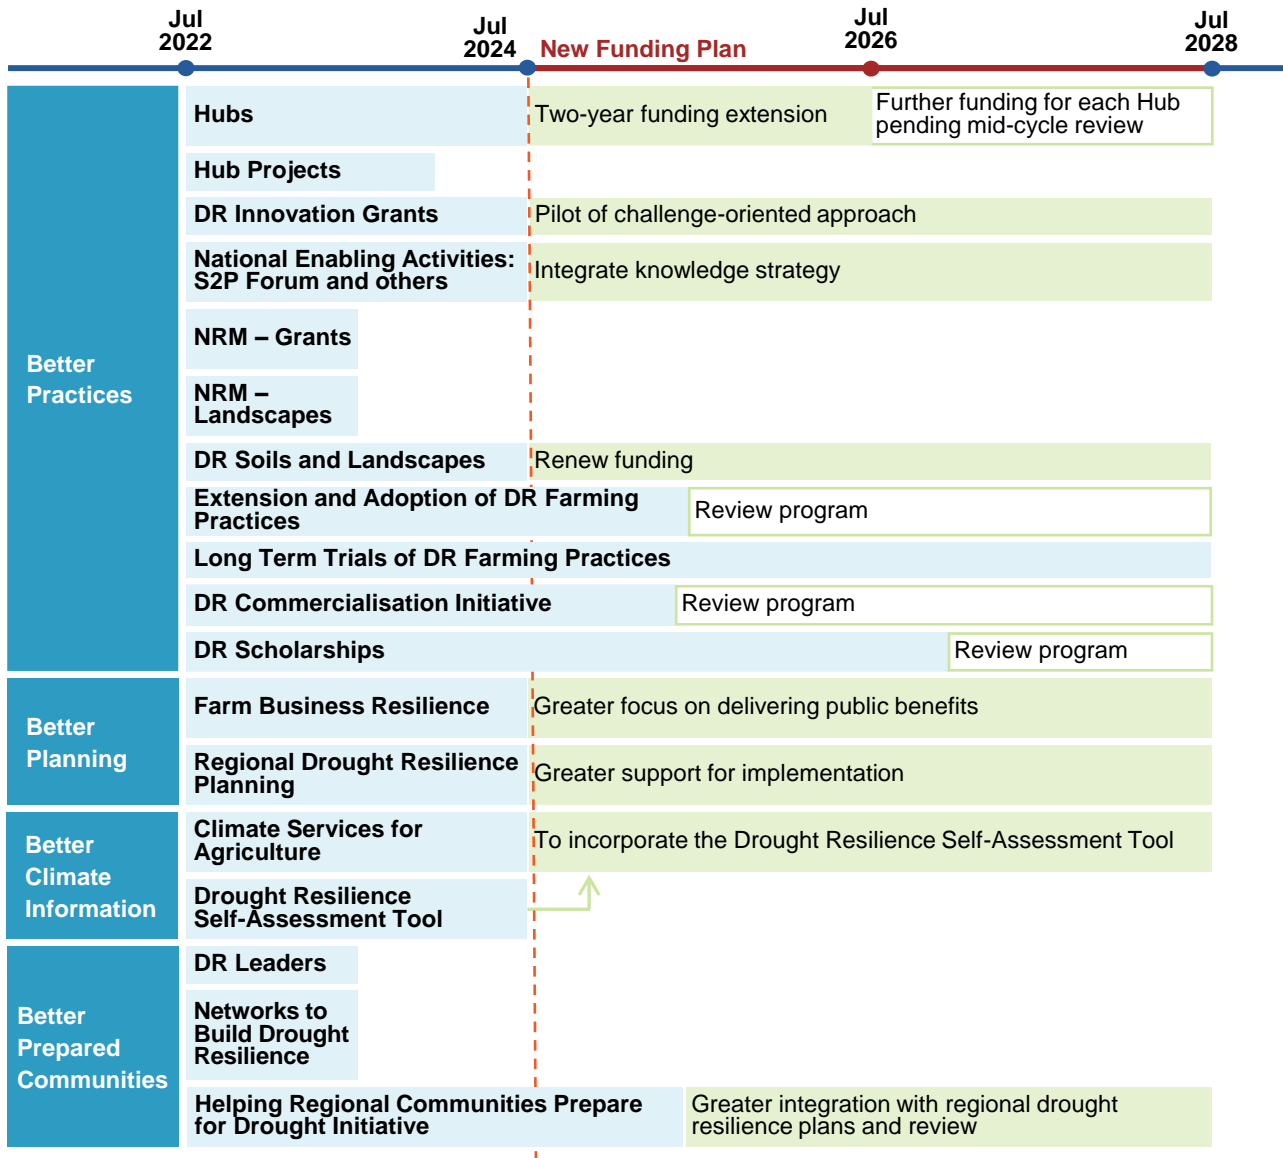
Jul 2022

Jul 2024

New Funding Plan

Jul 2026

Jul 2028

Better Practices

Hubs

Two-year funding extension

Further funding for each Hub pending mid-cycle review

Hub Projects

DR Innovation Grants

Pilot of challenge-oriented approach

National Enabling Activities: S2P Forum and others

Integrate knowledge strategy

NRM – Grants

NRM – Landscapes

DR Soils and Landscapes

Renew funding

Extension and Adoption of DR Farming Practices

Review program

Long Term Trials of DR Farming Practices

DR Commercialisation Initiative

Review program

DR Scholarships

Review program

Better Planning

Farm Business Resilience

Greater focus on delivering public benefits

Regional Drought Resilience Planning

Greater support for implementation

Better Climate Information

Climate Services for Agriculture

To incorporate the Drought Resilience Self-Assessment Tool

Drought Resilience Self-Assessment Tool

Better Prepared Communities

DR Leaders

Networks to Build Drought Resilience

Helping Regional Communities Prepare for Drought Initiative

Greater integration with regional drought resilience plans and review